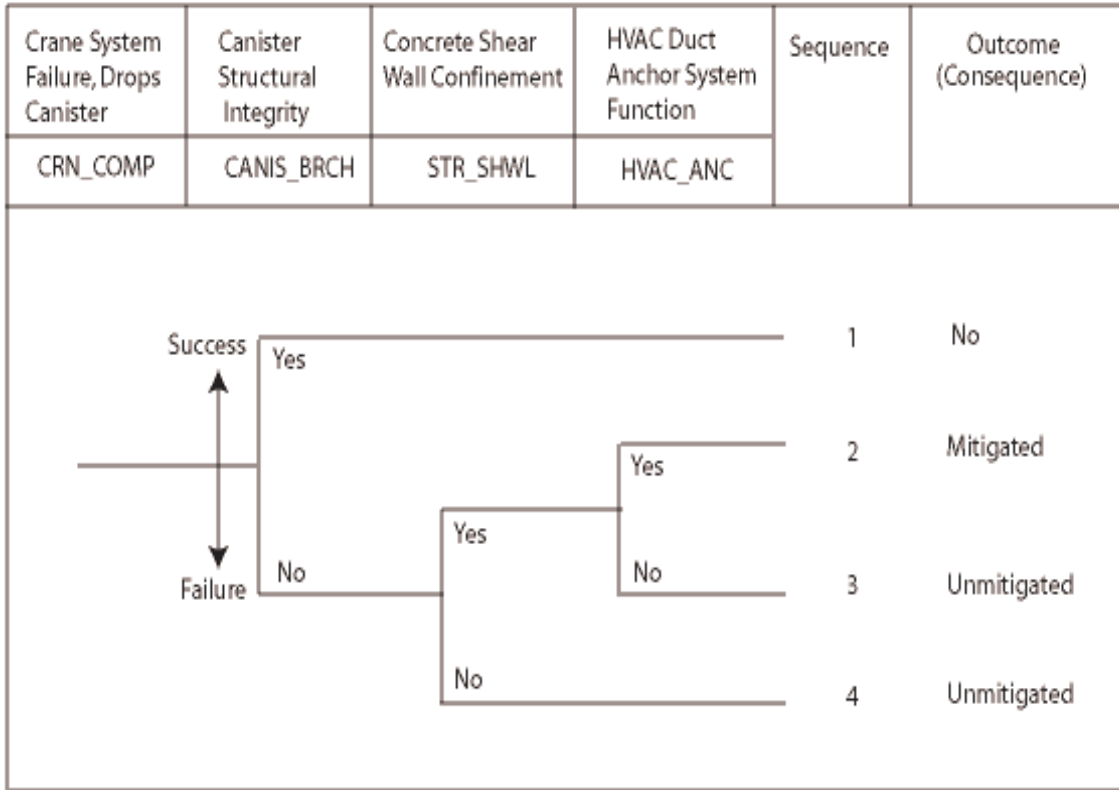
| Crane System Failure, Drops Canister | Canister Structural Integrity | Concrete Shear Wall Confinement | HVAC Duct Anchor System Function | Sequence | Outcome (Consequence) |
|---|---|---|---|---|---|
| CRN_COMP | CANIS_BRCH | STR_SHWL | HVAC_ANC | | |

Success
Failure
Yes
No
Yes
No
Yes
No

1 No
2 Mitigated
3 Unmitigated
4 Unmitigated